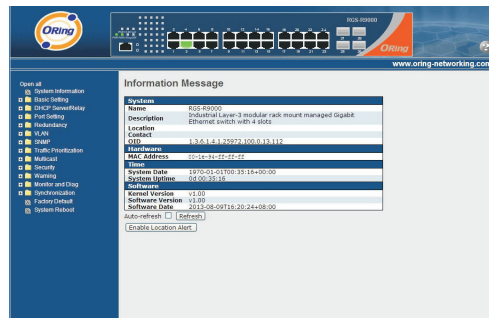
ORing

RGS-R9000

ORing

www.oring-networking.com

Open all
System Information
Basic Setting
DHCP Server/Relay
Port Setting
Redundancy
VLAN
SNMP
Traffic Prioritization
Multicast
Security
Warning
Monitor and Diag
Synchronization
Factory Default
System Reboot

Information Message

| System | |
|---|---|
| Name | RGS-R9000 |
| Description | Industrial Layer-3 modular rack mount managed Gigabit Ethernet switch with 4 slots |
| Location | |
| Contact | |
| OID | 1.3.6.1.4.1.25972.100.0.13.112 |
| Hardware | |
| MAC Address | 00-1e-94-ff-ff-ff |
| Time | |
| System Date | 1970-01-01T00:35:16+00:00 |
| System Uptime | 0d 00:35:16 |
| Software | |
| Kernel Version | v1.00 |
| Software Version | v1.00 |
| Software Date | 2013-08-09T16:20:24+08:00 |

Auto-refresh Refresh

Enable Location Alert